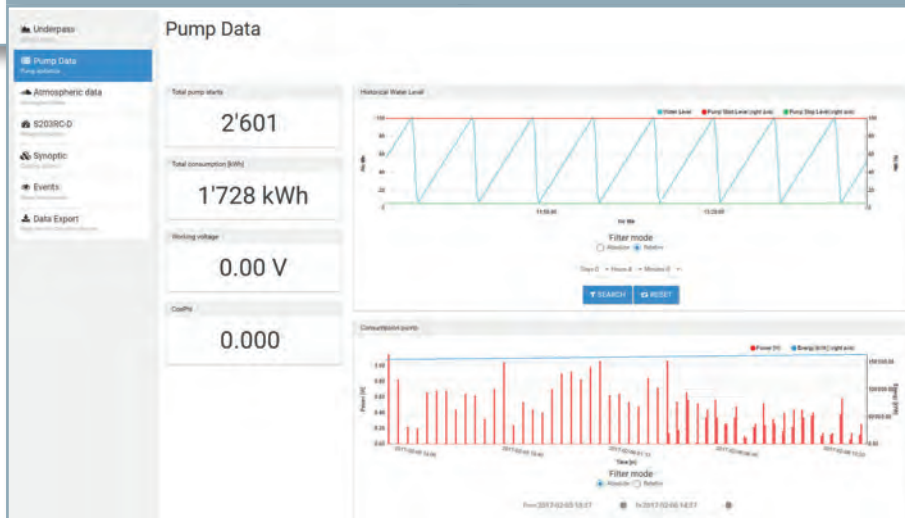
Underpass

Pump Data

Atmospheric data

S203RC-D

Synoptic

Events

Data Export

Pump Data

Total pump starts

2'601

Total consumption [kWh]

1'728 kWh

Working voltage

0.00 V

CosPhi

0.000

Historical Water Level

Water Level Pump Start Level (right axis) Pump Stop Level (right axis)

Filter mode

Absolute Relative

SEARCH RESET

Consumption pump

Power [W] Energy [kWh] (right axis)

Time [h]

Filter mode

Absolute Relative

From 2017-02-03 15:17 To 2017-02-06 14:17